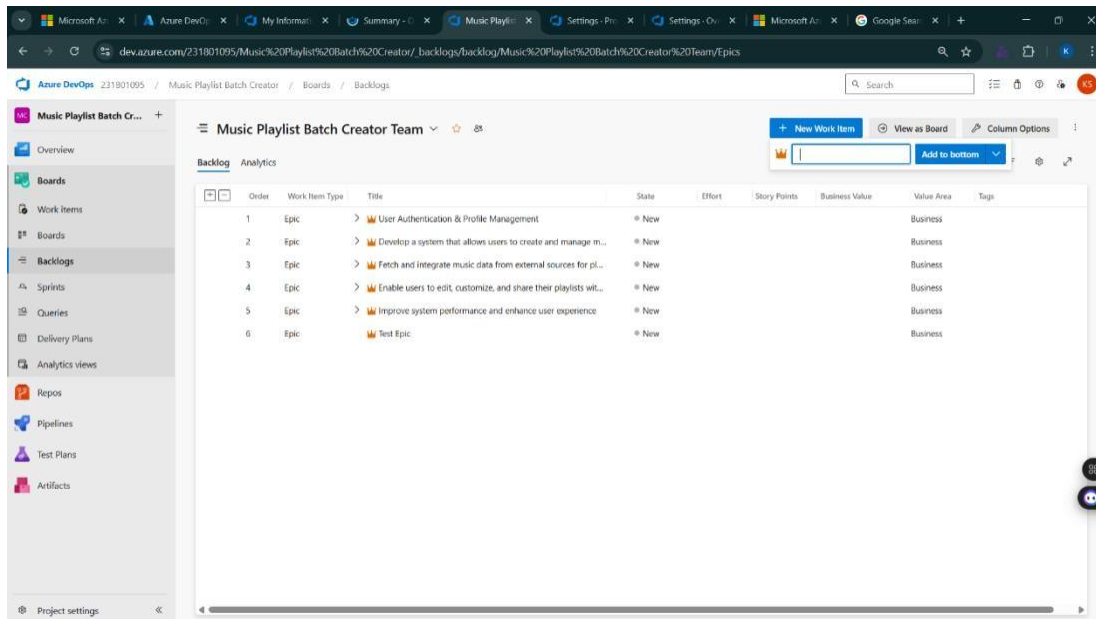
Microsoft Az × | Azure DevOp × | My Informat × | Summary - × | Music Playlis × | Settings - Pro × | Settings - Ov × | Microsoft Az × | Google Sear × | +

dev.azure.com/231801095/Music%20Playlist%20Batch%20Creator/_backlogs/backlog/Music%20Playlist%20Batch%20Creator%20Team/Epics

Azure DevOps 231801095 / Music Playlist Batch Creator / Boards / Backlogs

Search

KS

MC Music Playlist Batch Cr... +

Overview

Boards

Work items

Boards

Backlogs

Sprints

Queries

Delivery Plans

Analytics views

Repos

Pipelines

Test Plans

Artifacts

Project settings «

Music Playlist Batch Creator Team

+ New Work Item

View as Board

Column Options

Add to bottom

Backlog Analytics

| Order | Work Item Type | Title | State | Effort | Story Points | Business Value | Value Area | Tags |
|---|---|---|---|---|---|---|---|---|
| 1 | Epic | User Authentication & Profile Management | New | | | | Business | |
| 2 | Epic | Develop a system that allows users to create and manage m... | New | | | | Business | |
| 3 | Epic | Fetch and integrate music data from external sources for pl... | New | | | | Business | |
| 4 | Epic | Enable users to edit, customize, and share their playlists wit... | New | | | | Business | |
| 5 | Epic | Improve system performance and enhance user experience | New | | | | Business | |
| 6 | Epic | Test Epic | New | | | | Business | |